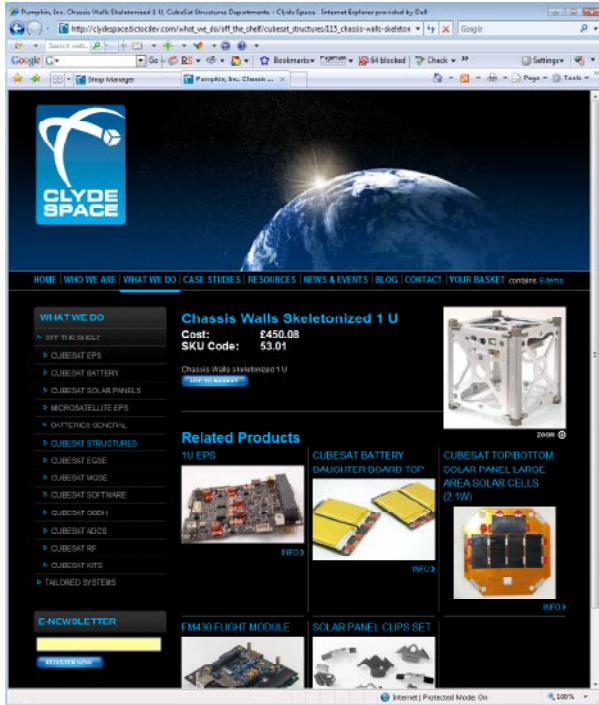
Pumpkin, Inc. Chassis Walls Skeletonized 1 U, CubeSat Structures Departments - Clyde Space - Internet Explorer provided by Dell

http://clydespace.ticlociev.com/what_we_do/off_the_shelf/cubesat_structures/115_chassis-walls-skeleton

Google

Google G

Bookmarks 64 blocked Check Settings

Strap Manager Pumpkin, Inc. Chassis ...

Page Tools

CLYDE SPACE

HOME | WHO WE ARE | WHAT WE DO | CASE STUDIES | RESOURCES | NEWS & EVENTS | BLOG | CONTACT | YOUR BASKET contains 0 items

WHAT WE DO

OFF THE SHELF

CUBESAT EPS

CUBESAT BATTERY

CUBESAT SOLAR PANELS

MICROSATELLITE EPS

BATTERIES GENERAL

CUBESAT STRUCTURES

CUBESAT EGSE

CUBESAT MGSE

CUBESAT SOFTWARE

CUBESAT OBDH

CUBESAT ADCS

CUBESAT RF

CUBESAT KITS

TAILORED SYSTEMS

E-NEWSLETTER

REGISTER NOW

Chassis Walls Skeletonized 1 U

Cost: £450.08

SKU Code: 53.01

Chassis Walls skeletonized 1 U

ADD TO BASKET

ZOOM

Related Products

1U EPS

INFO

CUBESAT BATTERY DAUGHTER BOARD TOP

INFO

CUBESAT TOP/BOTTOM SOLAR PANEL LARGE AREA SOLAR CELLS (2.1W)

INFO

FM430 FLIGHT MODULE

SOLAR PANEL CLIPS SET

Internet | Protected Mode: On

100%